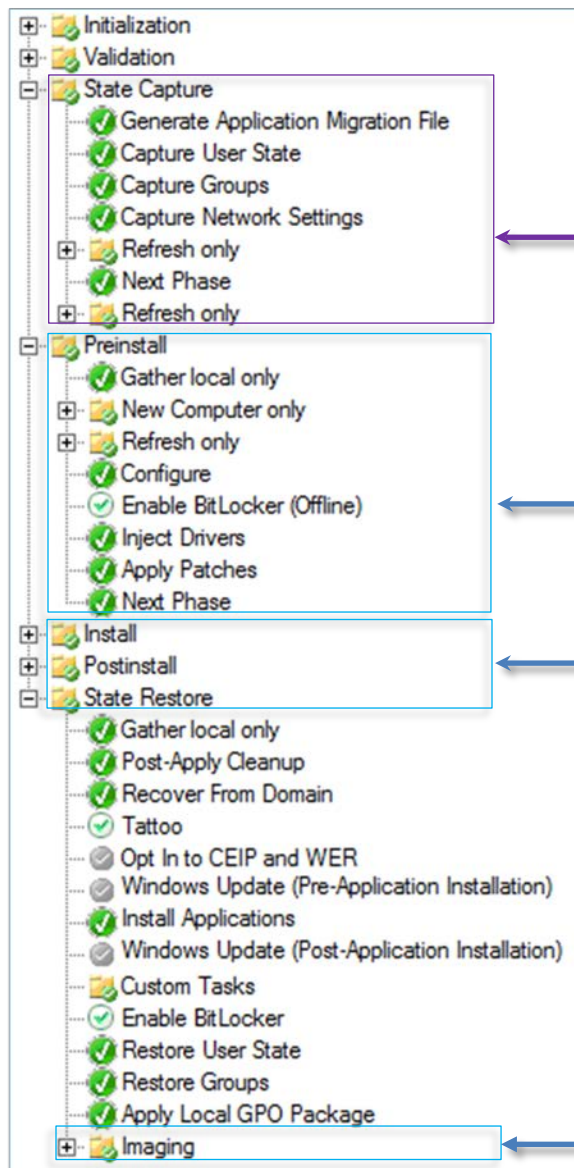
Initialization
Validation
State Capture
Generate Application Migration File
Capture User State
Capture Groups
Capture Network Settings
Refresh only
Next Phase
Refresh only
Preinstall
Gather local only
New Computer only
Refresh only
Configure
Enable BitLocker (Offline)
Inject Drivers
Apply Patches
Next Phase
Install
Postinstall
State Restore
Gather local only
Post-Apply Cleanup
Recover From Domain
Tattoo
Opt In to CEIP and WER
Windows Update (Pre-Application Installation)
Install Applications
Windows Update (Post-Application Installation)
Custom Tasks
Enable BitLocker
Restore User State
Restore Groups
Apply Local GPO Package
Imaging